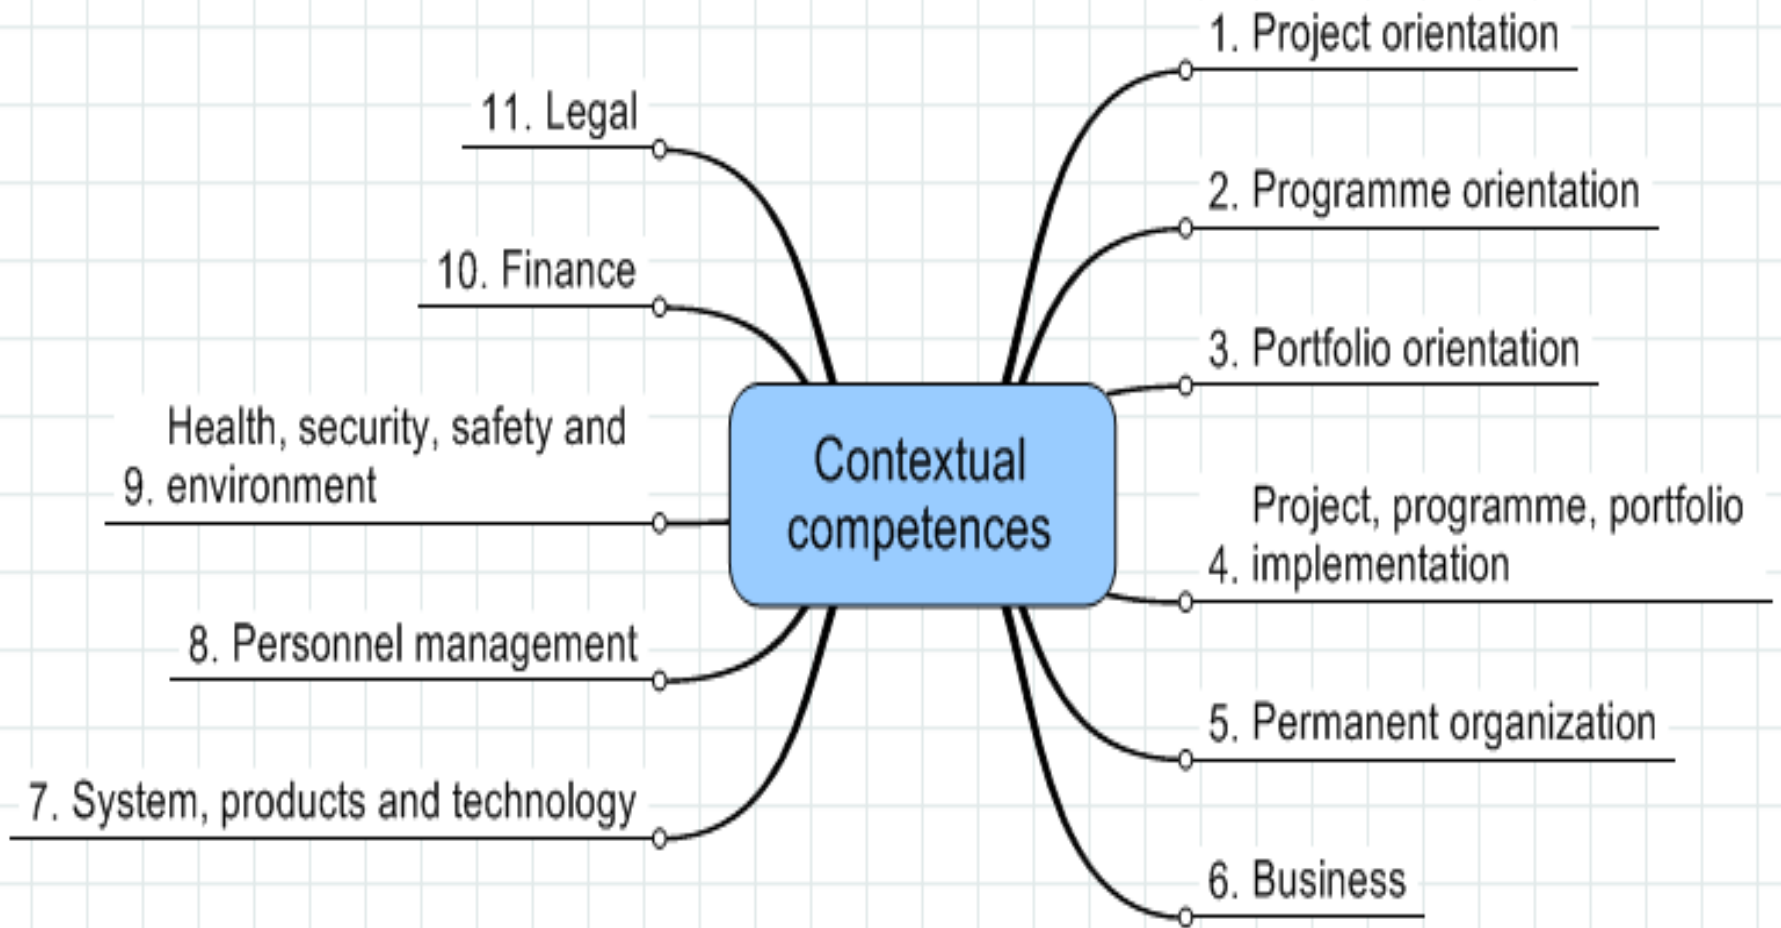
Contextual competences

1. Project orientation

2. Programme orientation

3. Portfolio orientation

4. Project, programme, portfolio implementation

5. Permanent organization

6. Business

7. System, products and technology

8. Personnel management

9. Health, security, safety and environment

10. Finance

11. Legal